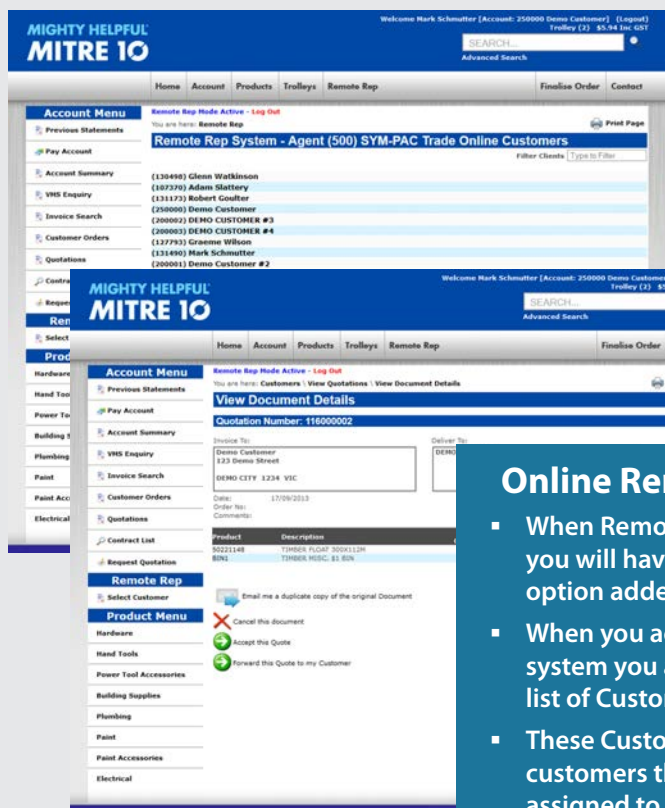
MIGHTY HELPFUL
MITRE 10

Welcome Mark Schmutter [Account: 250000 Demo Customer] (Logout)
Trolley (2) $5.94 Inc GST
SEARCH...
Advanced Search

Home Account Products Trolleys Remote Rep Finalise Order Contact

Account Menu
Previous Statements
Pay Account
Account Summary
VMS Enquiry
Invoice Search
Customer Orders
Quotations
Contra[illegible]
Reque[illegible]
Ren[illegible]
Select
Prod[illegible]
Hardware
Hand Too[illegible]
Power To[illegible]
Building S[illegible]
Plumbing
Paint
Paint Acc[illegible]
Electrical

Remote Rep Mode Active - Log Out
You are here: Remote Rep
Print Page
Remote Rep System - Agent (500) SYM-PAC Trade Online Customers
Filter Clients Type to Filter

(130498) Glenn Watkinson
(107370) Adam Slattery
(131173) Robert Goulter
(250000) Demo Customer
(200002) DEMO CUSTOMER #3
(200003) DEMO CUSTOMER #4
(127793) Graeme Wilson
(131490) Mark Schmutter
(200001) Demo Customer #2

MIGHTY HELPFUL
MITRE 10

Welcome Mark Schmutter [Account: 250000 Demo Customer
Trolley (2) $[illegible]
SEARCH...
Advanced Search

Home Account Products Trolleys Remote Rep Finalise Order

Account Menu
Previous Statements
Pay Account
Account Summary
VMS Enquiry
Invoice Search
Customer Orders
Quotations
Contract List
Request Quotation
Remote Rep
Select Customer
Product Menu
Hardware
Hand Tools
Power Tool Accessories
Building Supplies
Plumbing
Paint
Paint Accessories
Electrical

Remote Rep Mode Active - Log Out
You are here: Customers \ View Quotations \ View Document Details
View Document Details
Quotation Number: 116000002
Invoice To:
Demo Customer
123 Demo Street
DEMO CITY 1234 VIC
Deliver To:
DEMO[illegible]
Date: 17/09/2013
Order No:
Comments:

| Product | Description |
|---|---|
| 50221148 | TIMBER FLOAT 300X112M |
| BIN1 | TIMBER MISC. $1 BIN |

Email me a duplicate copy of the original Document
Cancel this document
Accept this Quote
Forward this Quote to my Customer

Online Rer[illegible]
▪ When Remo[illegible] you will hav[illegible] option adde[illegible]
▪ When you a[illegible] system you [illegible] list of Custo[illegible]
▪ These Custo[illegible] customers t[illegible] assigned to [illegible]